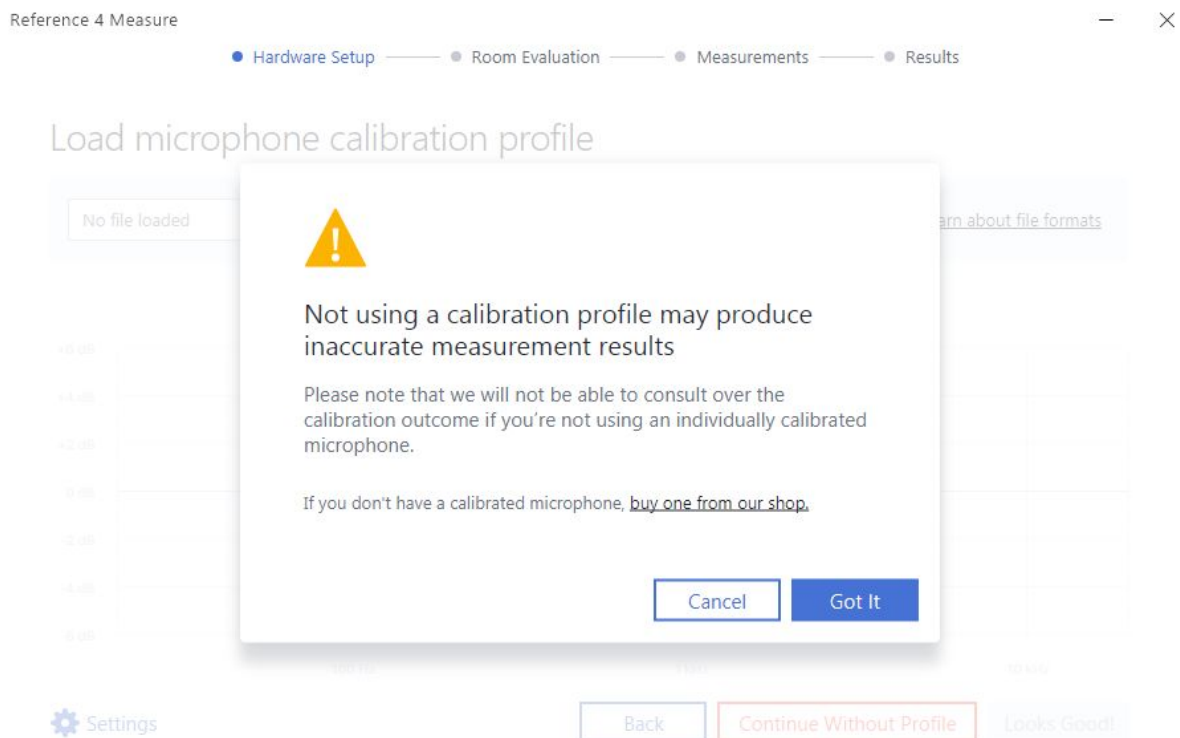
Reference 4 Measure

Hardware Setup — Room Evaluation — Measurements — Results

Load microphone calibration profile

No file loaded

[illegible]arn about file formats

Not using a calibration profile may produce inaccurate measurement results

Please note that we will not be able to consult over the calibration outcome if you're not using an individually calibrated microphone.

If you don't have a calibrated microphone, buy one from our shop.

Cancel

Got It

Settings

Back

Continue Without Profile

Looks Good!